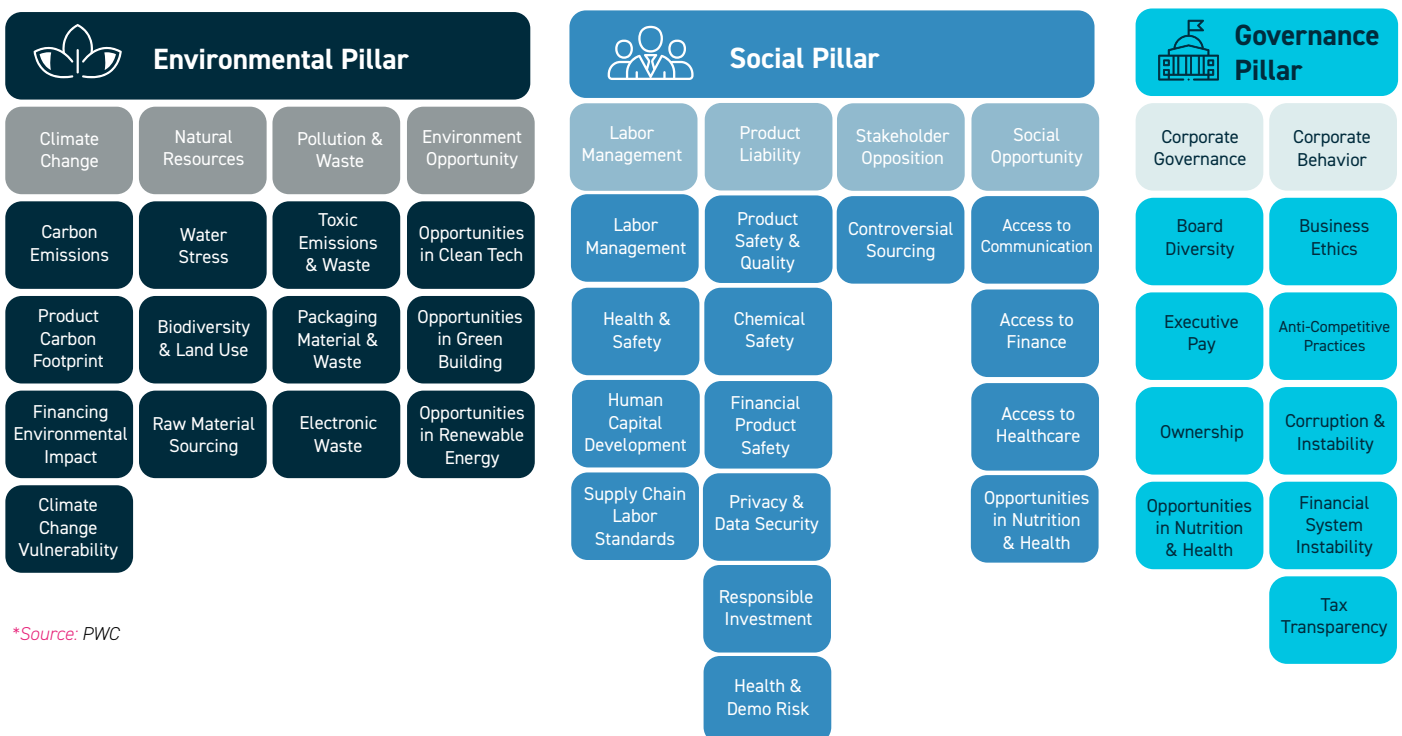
Environmental Pillar

Climate Change

Natural Resources

Pollution & Waste

Environment Opportunity

Carbon Emissions

Water Stress

Toxic Emissions & Waste

Opportunities in Clean Tech

Product Carbon Footprint

Biodiversity & Land Use

Packaging Material & Waste

Opportunities in Green Building

Financing Environmental Impact

Raw Material Sourcing

Electronic Waste

Opportunities in Renewable Energy

Climate Change Vulnerability

*Source: PWC

Social Pillar

Labor Management

Product Liability

Stakeholder Opposition

Social Opportunity

Labor Management

Product Safety & Quality

Controversial Sourcing

Access to Communication

Health & Safety

Chemical Safety

Access to Finance

Human Capital Development

Financial Product Safety

Access to Healthcare

Supply Chain Labor Standards

Privacy & Data Security

Opportunities in Nutrition & Health

Responsible Investment

Health & Demo Risk

Governance Pillar

Corporate Governance

Corporate Behavior

Board Diversity

Business Ethics

Executive Pay

Anti-Competitive Practices

Ownership

Corruption & Instability

Opportunities in Nutrition & Health

Financial System Instability

Tax Transparency